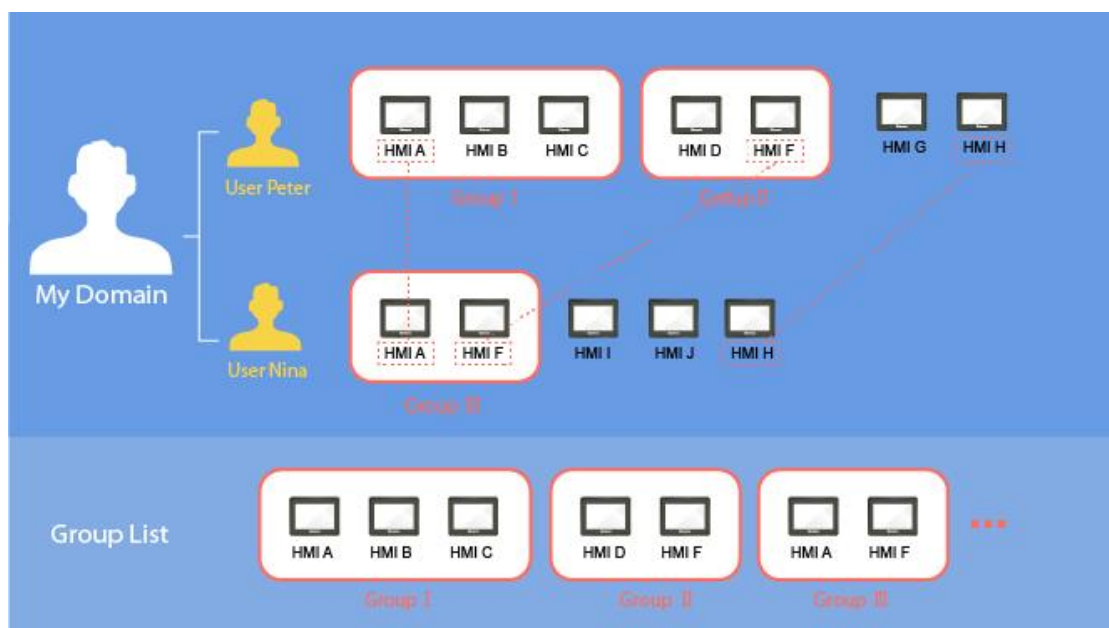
My Domain

User Peter

HMI A HMI B HMI C

Group I

HMI D HMI F

Group II

HMI G HMI H

User Nina

HMI A HMI F

Group III

HMI I HMI J HMI H

Group List

HMI A HMI B HMI C

Group I

HMI D HMI F

Group II

HMI A HMI F

Group III

...